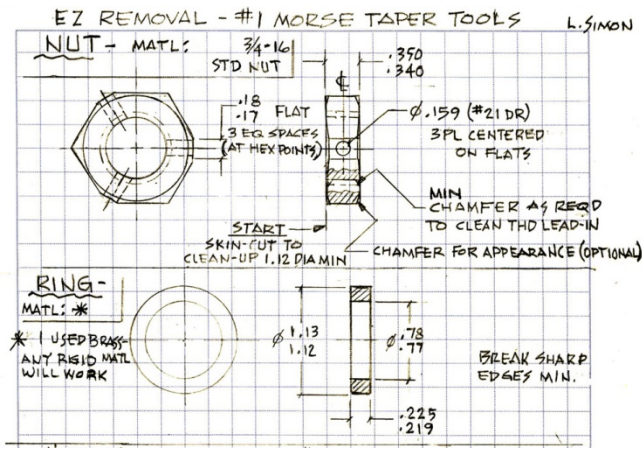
EZ REMOVAL - #1 MORSE TAPER TOOLS    L. SIMON

NUT- MATL: 3/4-16 STD NUT

.350
.340

℄

.18
.17 FLAT

3 EQ SPACES (AT HEX POINTS)

Ø.159 (#21 DR) 3PL CENTERED ON FLATS

MIN CHAMFER AS REQD TO CLEAN THD LEAD-IN

START — SKIN-CUT TO CLEAN-UP 1.12 DIA MIN

CHAMFER FOR APPEARANCE (OPTIONAL)

RING- MATL: *

* I USED BRASS- ANY RIGID MATL WILL WORK

Ø 1.13
1.12

Ø .78
.77

BREAK SHARP EDGES MIN.

.225
.219